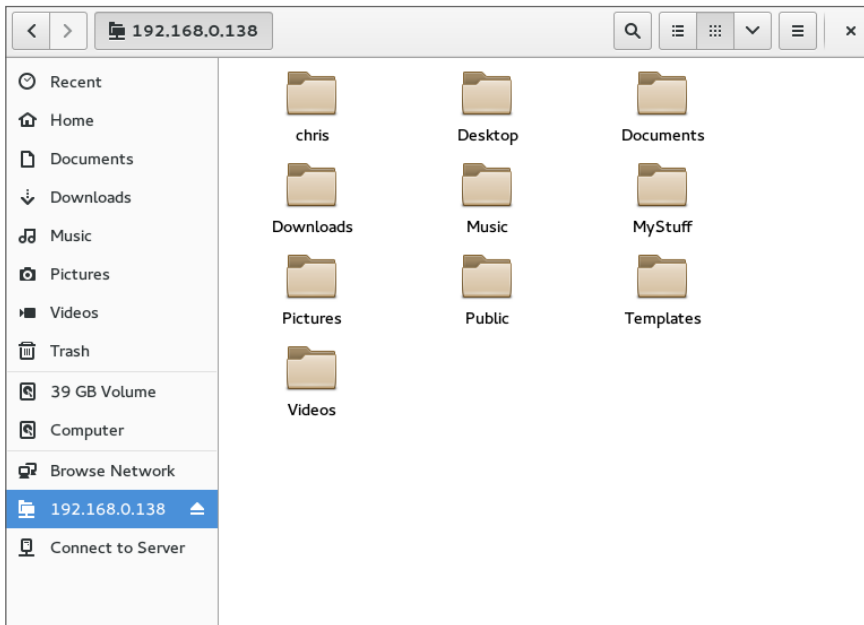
192.168.0.138

Recent
Home
Documents
Downloads
Music
Pictures
Videos
Trash
39 GB Volume
Computer
Browse Network
192.168.0.138
Connect to Server

chris
Desktop
Documents
Downloads
Music
MyStuff
Pictures
Public
Templates
Videos